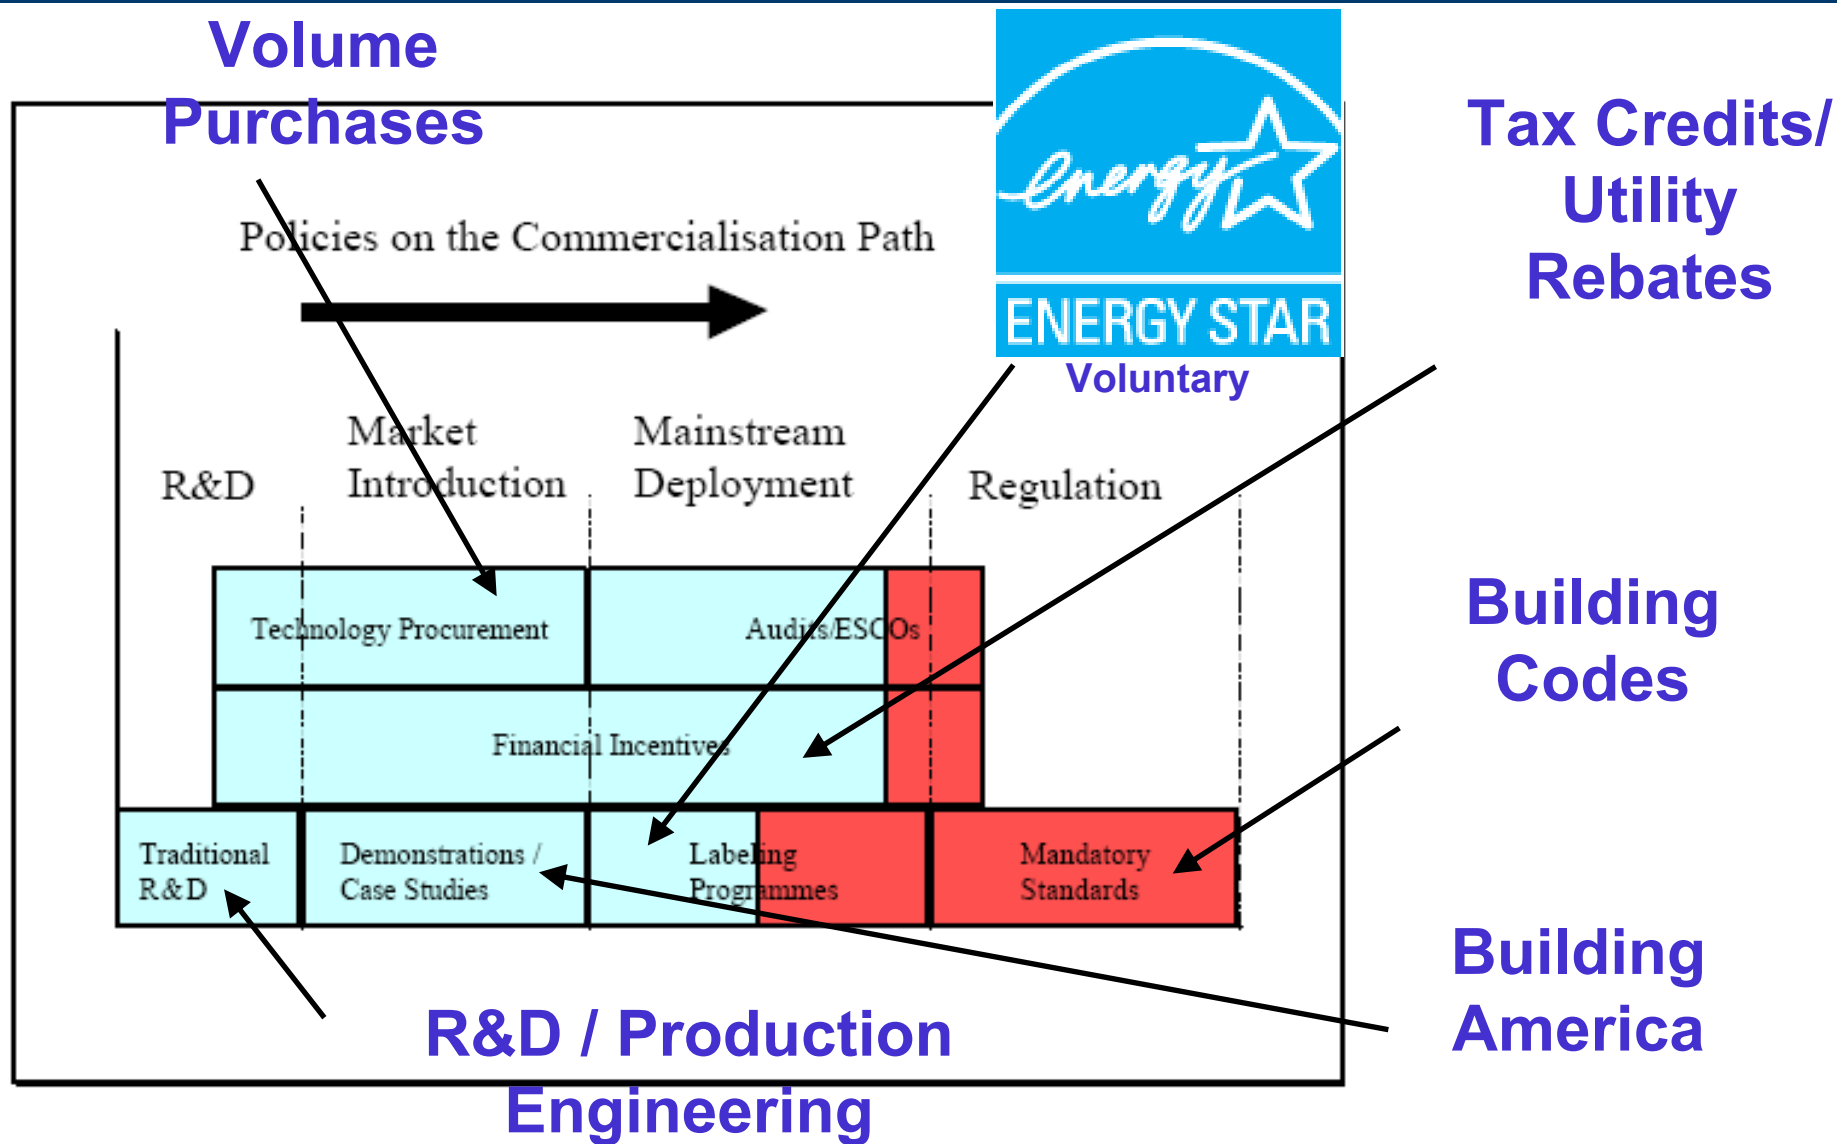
Volume Purchases

energy

ENERGY STAR

Voluntary

Tax Credits/ Utility Rebates

Policies on the Commercialisation Path

R&D

Market Introduction

Mainstream Deployment

Regulation

Technology Procurement

Audits/ESCOs

Financial Incentives

Traditional R&D

Demonstrations / Case Studies

Labeling Programmes

Mandatory Standards

Building Codes

Building America

R&D / Production Engineering